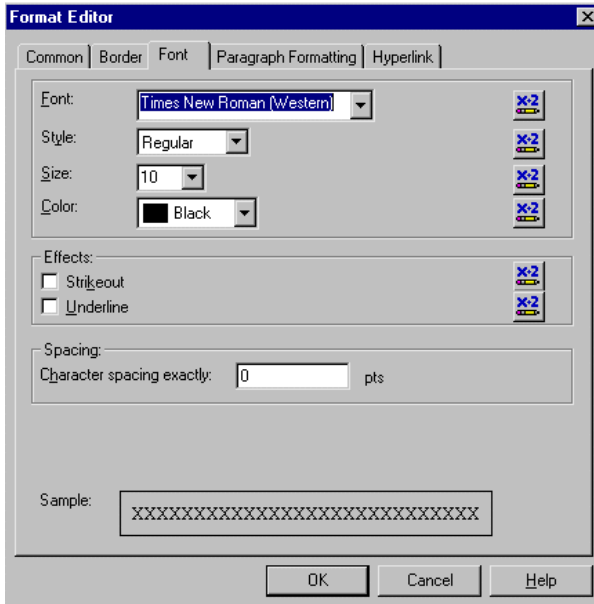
Format Editor

Common | Border | Font | Paragraph Formatting | Hyperlink

Font: Times New Roman (Western)

Style: Regular

Size: 10

Color: Black

Effects:

Strikeout

Underline

Spacing:

Character spacing exactly: 0 pts

Sample: XXXXXXXXXXXXXXXXXXXXXXXXXXXX

OK Cancel Help